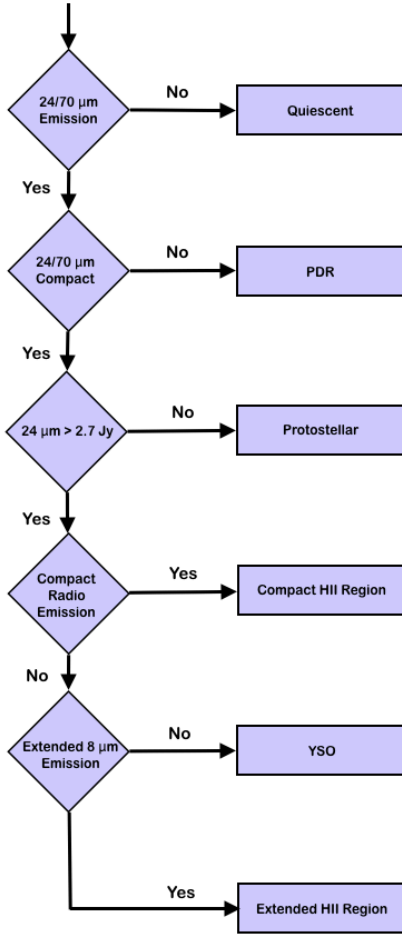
24/70 μm Emission

No

Quiescent

Yes

24/70 μm Compact

No

PDR

Yes

24 μm > 2.7 Jy

No

Protostellar

Yes

Compact Radio Emission

Yes

Compact HII Region

No

Extended 8 μm Emission

No

YSO

Yes

Extended HII Region